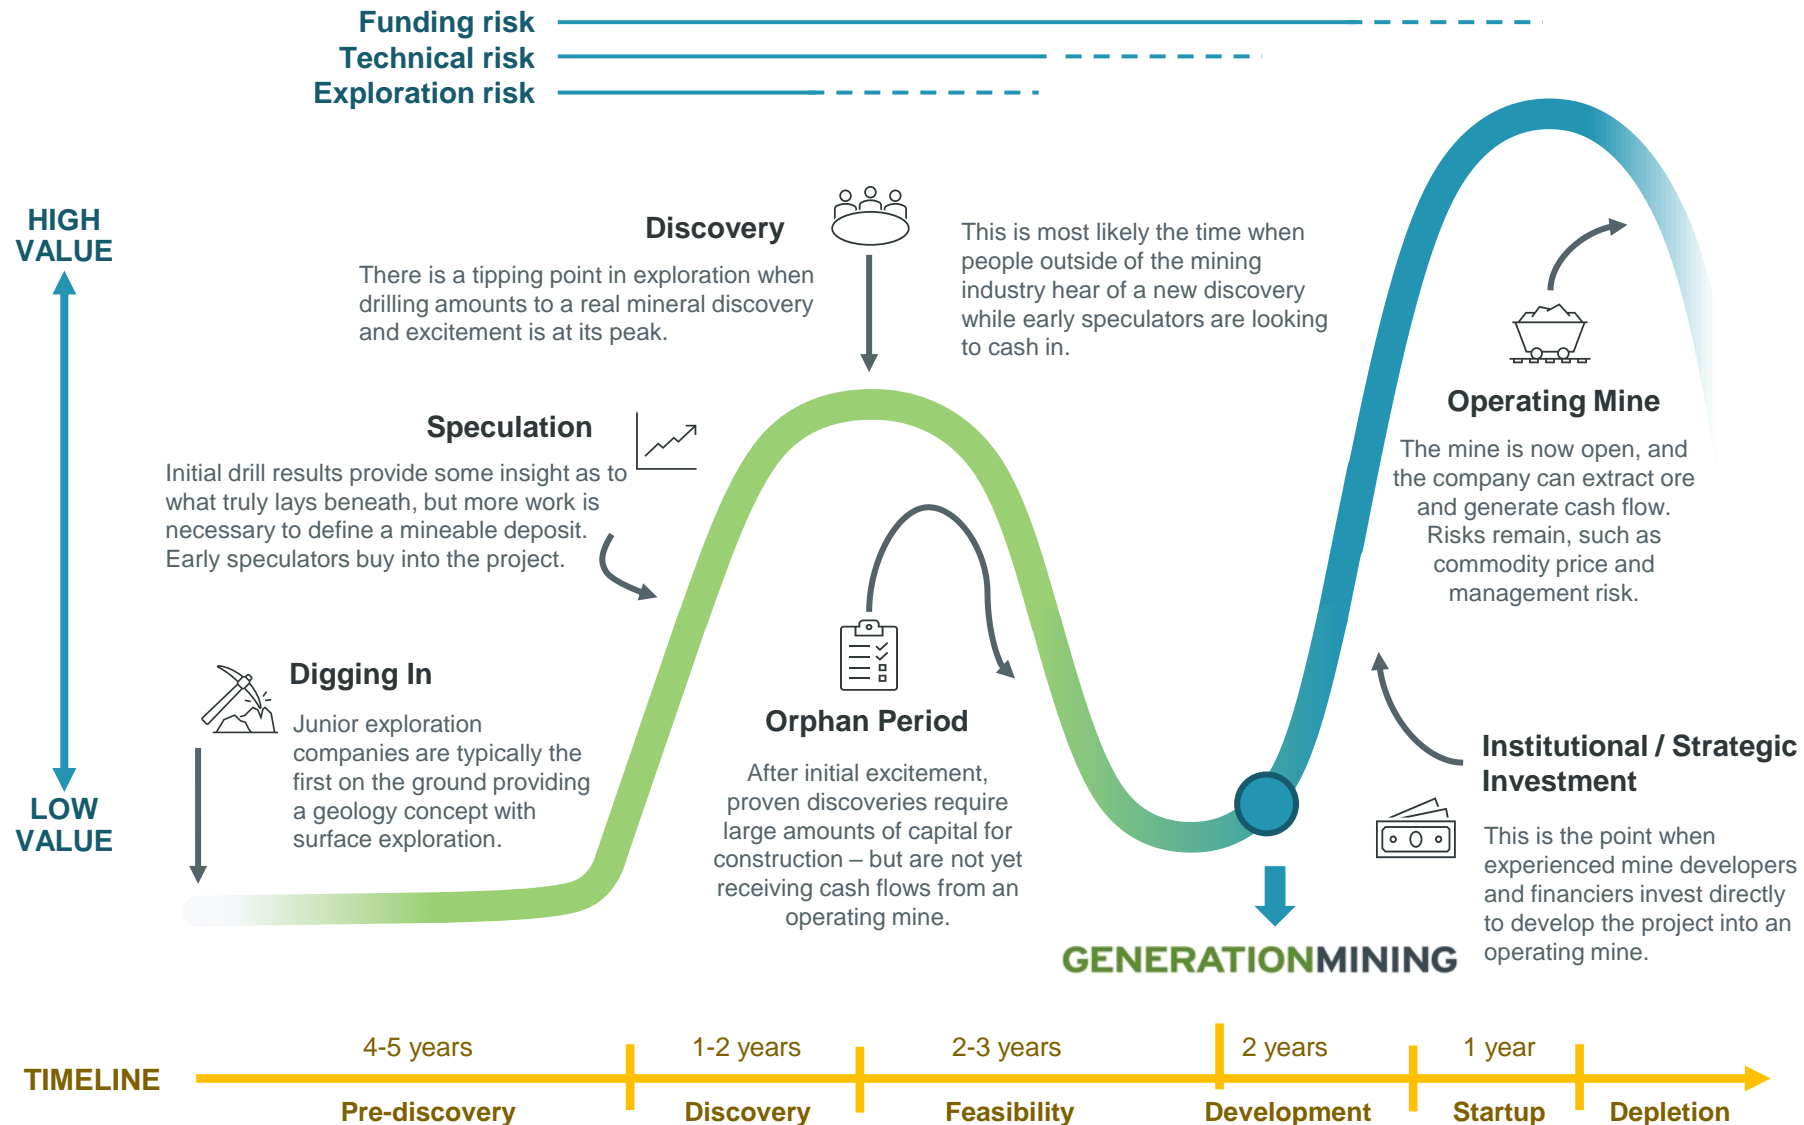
Funding risk
Technical risk
Exploration risk

HIGH VALUE

LOW VALUE

Discovery

There is a tipping point in exploration when drilling amounts to a real mineral discovery and excitement is at its peak.

This is most likely the time when people outside of the mining industry hear of a new discovery while early speculators are looking to cash in.

Speculation

Initial drill results provide some insight as to what truly lays beneath, but more work is necessary to define a mineable deposit. Early speculators buy into the project.

Operating Mine

The mine is now open, and the company can extract ore and generate cash flow. Risks remain, such as commodity price and management risk.

Digging In

Junior exploration companies are typically the first on the ground providing a geology concept with surface exploration.

Orphan Period

After initial excitement, proven discoveries require large amounts of capital for construction – but are not yet receiving cash flows from an operating mine.

Institutional / Strategic Investment

This is the point when experienced mine developers and financiers invest directly to develop the project into an operating mine.

GENERATIONMINING

TIMELINE

| 4-5 years | 1-2 years | 2-3 years | 2 years | 1 year | |
|---|---|---|---|---|---|
| Pre-discovery | Discovery | Feasibility | Development | Startup | Depletion |